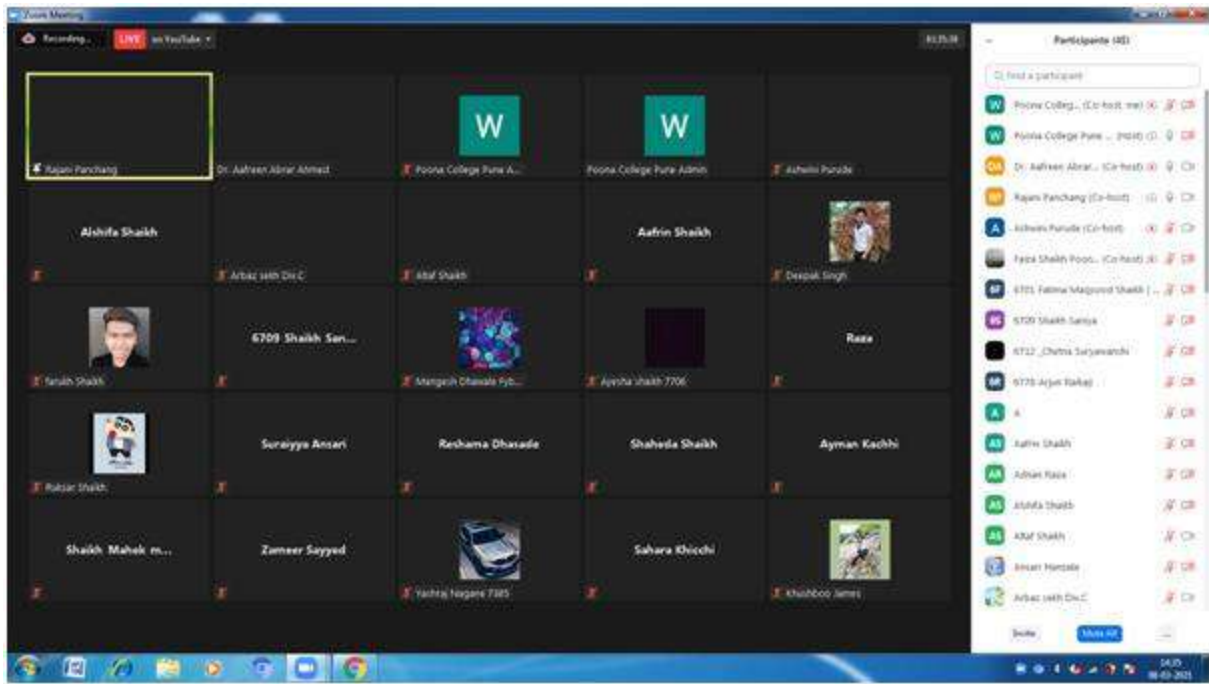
Zoom Meeting

Recording...
LIVE on YouTube
01:35:38

Rajani Panchang
Dr. Aafreen Abrar Ahmed
W
Poona College Pune A...
W
Poona College Pune Admin
Ashwini Punde

Alshifa Shaikh
Arbaz sekh Div.C
Altaf Shaikh
Aafrin Shaikh
Deepak Singh

Farukh Shaikh
6709 Shaikh San...
Mangesh Dhawale fyb...
Ayesha shaikh 7706
Raza

Ruksar Shaikh
Suraiyya Ansari
Reshama Dhasade
Shaheda Shaikh
Ayman Kachhi

Shaikh Mahek m...
Zameer Sayyed
Yashraj Nagane 7385
Sahara Khicchi
Khushboo James

Participants (45)
Find a participant
Poona Colleg... (Co-host, me)
Poona College Pune ... (Host)
Dr. Aafreen Abrar... (Co-host)
Rajani Panchang (Co-host)
Ashwini Punde (Co-host)
Faiza Shaikh Poon... (Co-host)
6701 Fatima Maqsood Shaikh (...
6709 Shaikh Saniya
6712 _Chetna Suryawanshi
6770 Arjun Raikar
A
Aafrin Shaikh
Adnan Raza
Alshifa Shaikh
Altaf Shaikh
Ansari Hamzale
Arbaz sekh Div.C
Invite
Mute All
...

14:35
08-03-2021